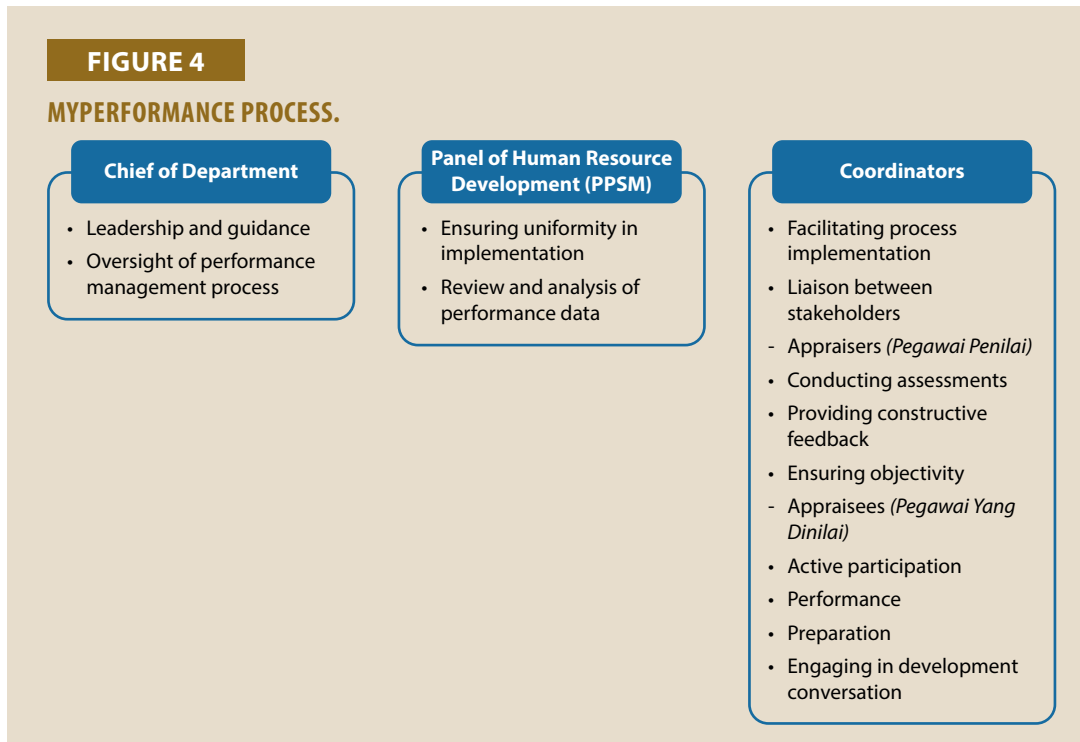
FIGURE 4

MYPERFORMANCE PROCESS.

Chief of Department

- Leadership and guidance
- Oversight of performance management process

Panel of Human Resource Development (PPSM)

- Ensuring uniformity in implementation
- Review and analysis of performance data

Coordinators

- Facilitating process implementation
- Liaison between stakeholders

- Appraisers *(Pegawai Penilai)*

- Conducting assessments
- Providing constructive feedback
- Ensuring objectivity

- Appraisees *(Pegawai Yang Dinilai)*

- Active participation
- Performance
- Preparation
- Engaging in development conversation